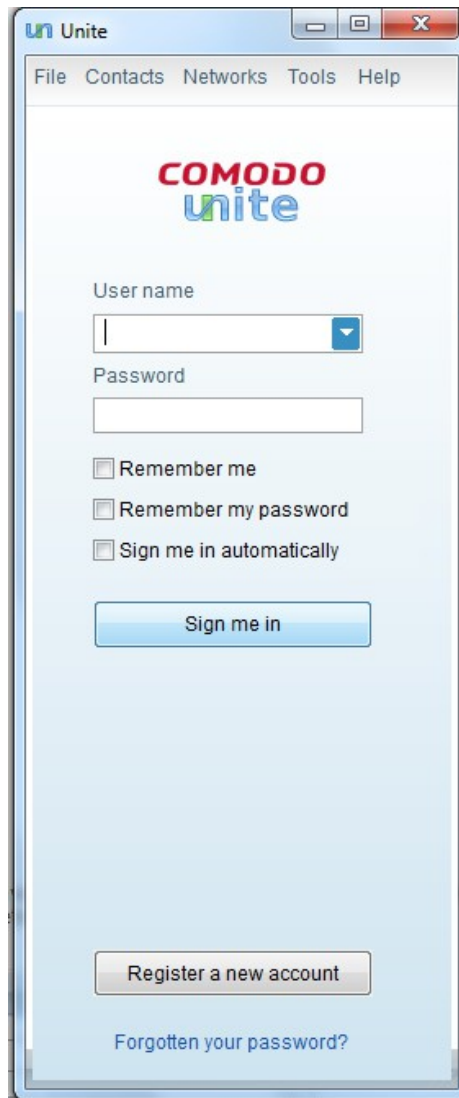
un Unite

File Contacts Networks Tools Help

COMODO
unite

User name

Password

Remember me

Remember my password

Sign me in automatically

Sign me in

Register a new account

Forgotten your password?